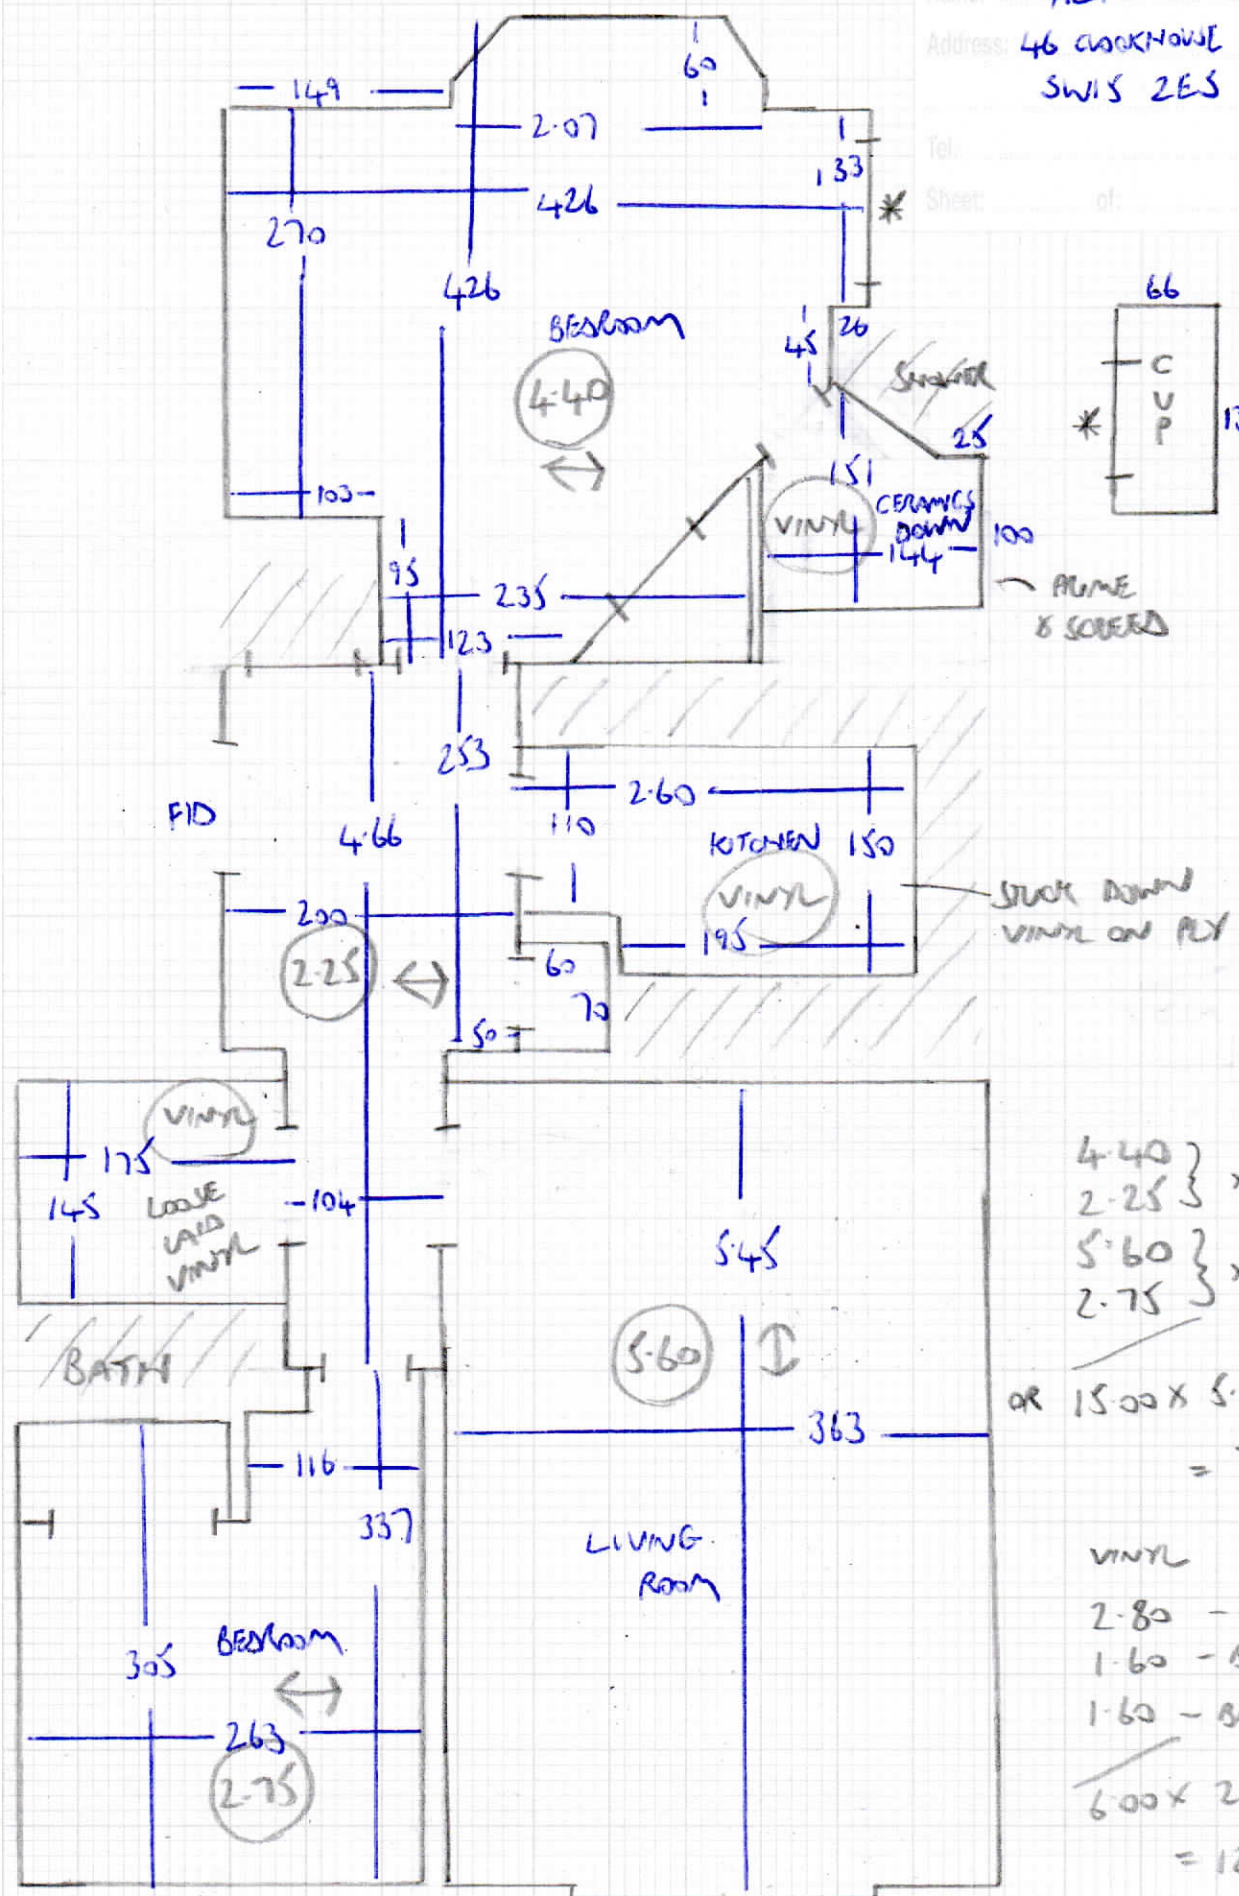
Address: 46 CLOCKHOUSE SW15 2ES

Tel:

Sheet: of:

149

60

2.07

133

426

270

426

BEDROOM

4.40

45

26

SHOWER

25

66

C U P

13

151

103

VINYL

CERAMICS DOWN

95

144

100

PRIME & SCREED

235

123

253

2.60

FD

4.66

110

KITCHEN

150

VINYL

STUCK DOWN VINYL ON PLY

200

195

2.25

60

70

50

VINYL

175

145

LOOSE LAID VINYL

104

545

BATH

5.60

363

116

337

LIVING ROOM

305

BEDROOM

263

2.75

4.40
2.25
5.60
2.75

OR 15.00 x 5.

=

VINYL

2.80 –
1.60 –
1.60 – B

6.00 x 2

= 1